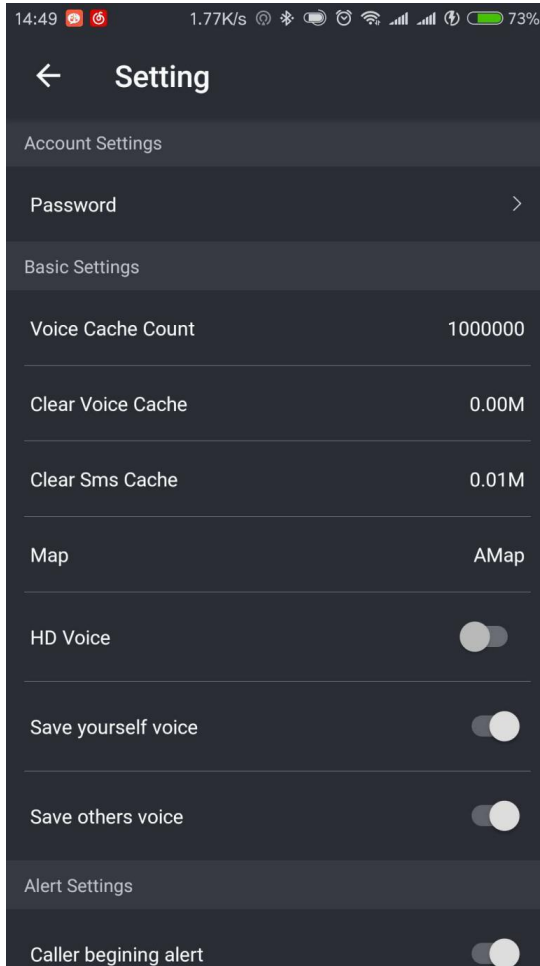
14:49 1.77K/s 73%

Setting

Account Settings

Password

Basic Settings

Voice Cache Count 1000000

Clear Voice Cache 0.00M

Clear Sms Cache 0.01M

Map AMap

HD Voice

Save yourself voice

Save others voice

Alert Settings

Caller begining alert